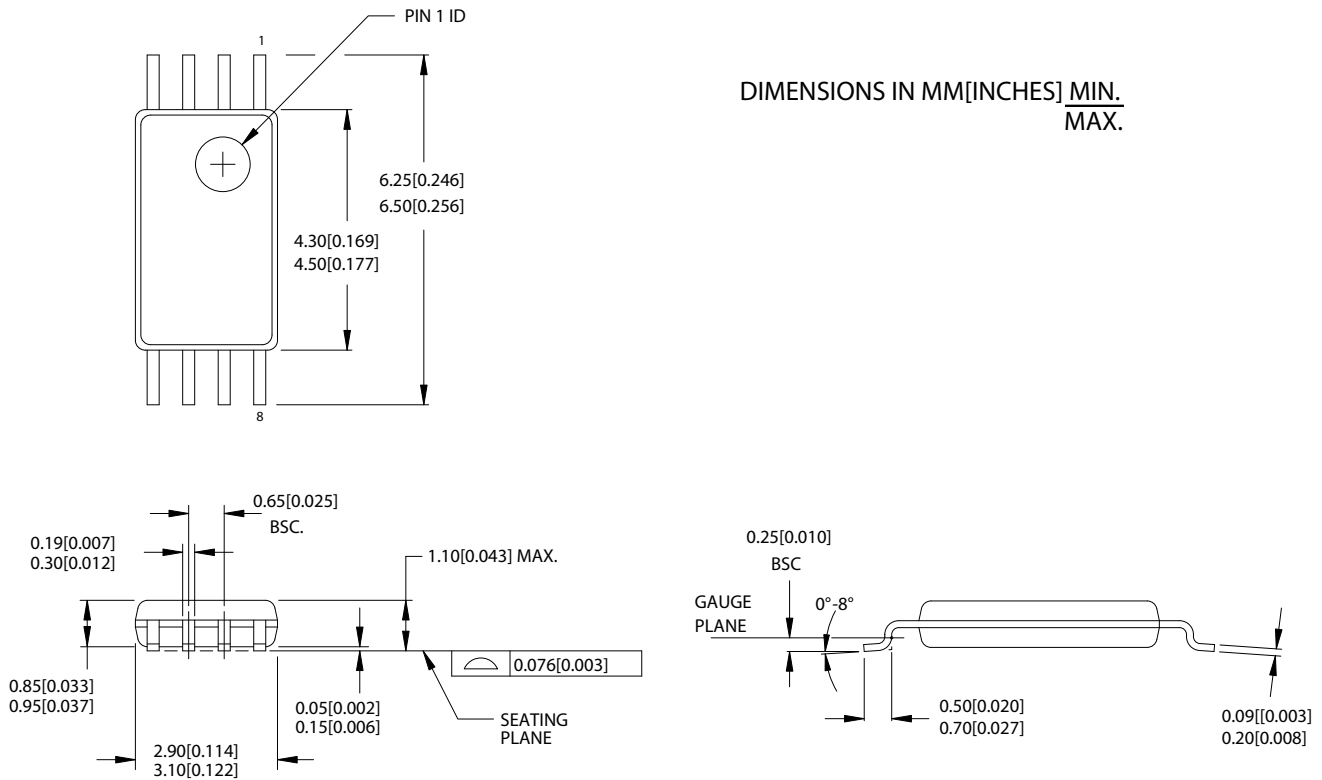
PIN 1 ID

1

8

DIMENSIONS IN MM[INCHES] $\frac{\text{MIN.}}{\text{MAX.}}$

6.25[0.246]
6.50[0.256]

4.30[0.169]
4.50[0.177]

0.65[0.025]
BSC.

0.19[0.007]
0.30[0.012]

1.10[0.043] MAX.

0.076[0.003]

0.85[0.033]
0.95[0.037]

0.05[0.002]
0.15[0.006]

SEATING PLANE

2.90[0.114]
3.10[0.122]

0.25[0.010]
BSC

GAUGE PLANE

0°-8°

0.50[0.020]
0.70[0.027]

0.09[[0.003]
0.20[0.008]